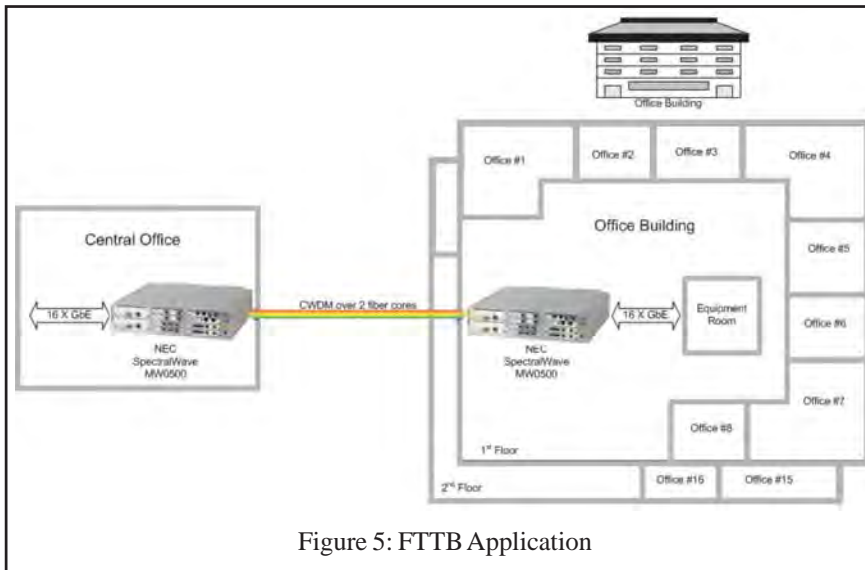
Office Building

Office #1

Office #2

Office #3

Office #4

Office Building

Office #5

Central Office

16 X GbE

NEC SpectralWave MW0500

CWDM over 2 fiber cores

NEC SpectralWave MW0500

16 X GbE

Equipment Room

Office #6

Office #7

Office #8

1st Floor

2nd Floor

Office #16

Office #15

Figure 5: FTTB Application